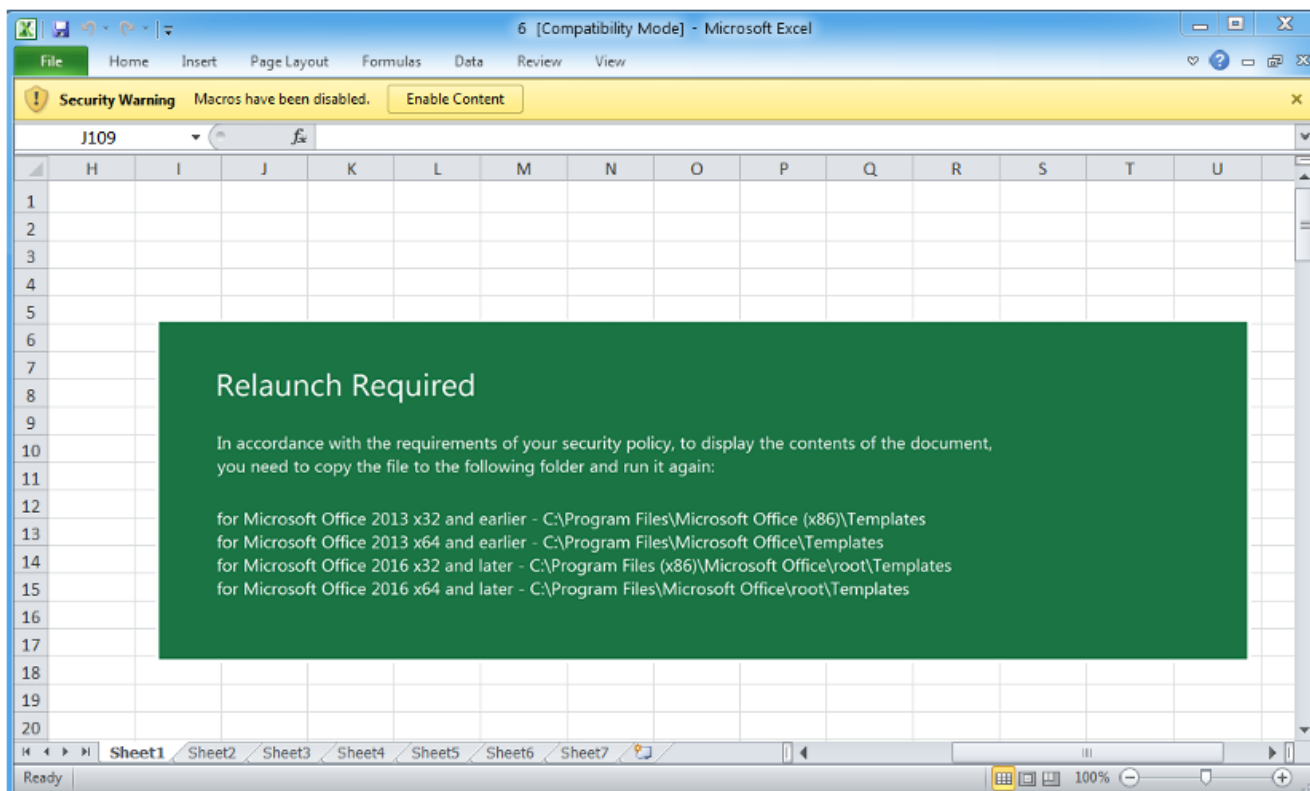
6 [Compatibility Mode] - Microsoft Excel

File Home Insert Page Layout Formulas Data Review View

Security Warning Macros have been disabled. Enable Content

J109

| | H | I | J | K | L | M | N | O | P | Q | R | S | T | U |
|---|---|---|---|---|---|---|---|---|---|---|---|---|---|---|
| 1 | | | | | | | | | | | | | | |
| 2 | | | | | | | | | | | | | | |
| 3 | | | | | | | | | | | | | | |
| 4 | | | | | | | | | | | | | | |
| 5 | | | | | | | | | | | | | | |
| 6 | | | | | | | | | | | | | | |
| 7 | | | | | | | | | | | | | | |
| 8 | | | | | | | | | | | | | | |
| 9 | | | | | | | | | | | | | | |
| 10 | | | | | | | | | | | | | | |
| 11 | | | | | | | | | | | | | | |
| 12 | | | | | | | | | | | | | | |
| 13 | | | | | | | | | | | | | | |
| 14 | | | | | | | | | | | | | | |
| 15 | | | | | | | | | | | | | | |
| 16 | | | | | | | | | | | | | | |
| 17 | | | | | | | | | | | | | | |
| 18 | | | | | | | | | | | | | | |
| 19 | | | | | | | | | | | | | | |
| 20 | | | | | | | | | | | | | | |

Relaunch Required

In accordance with the requirements of your security policy, to display the contents of the document, you need to copy the file to the following folder and run it again:

for Microsoft Office 2013 x32 and earlier - C:\Program Files\Microsoft Office (x86)\Templates
for Microsoft Office 2013 x64 and earlier - C:\Program Files\Microsoft Office\Templates
for Microsoft Office 2016 x32 and later - C:\Program Files (x86)\Microsoft Office\root\Templates
for Microsoft Office 2016 x64 and later - C:\Program Files\Microsoft Office\root\Templates

Sheet1 Sheet2 Sheet3 Sheet4 Sheet5 Sheet6 Sheet7

Ready 100%